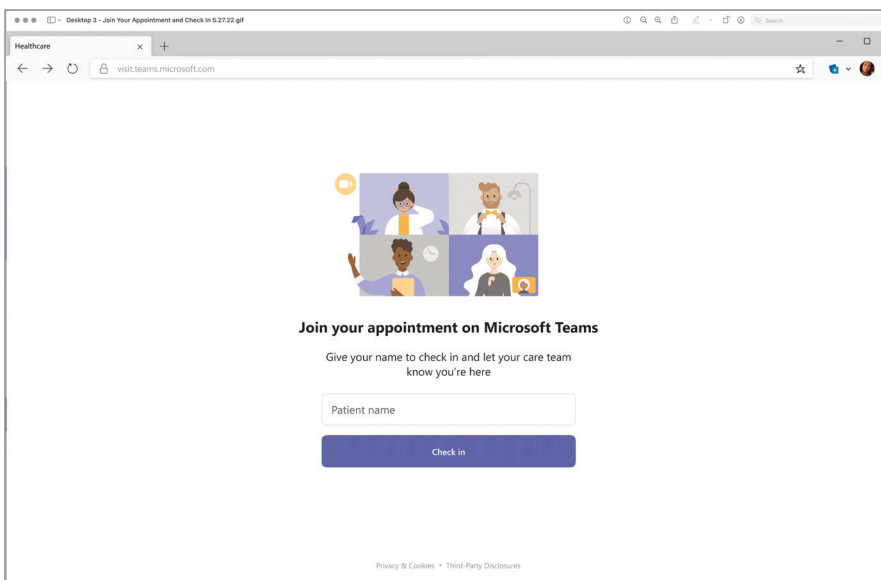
Desktop 3 - Join Your Appointment and Check In 5.27.22.gif

Search

Healthcare

visit.teams.microsoft.com

Join your appointment on Microsoft Teams

Give your name to check in and let your care team know you're here

Patient name

Check in

Privacy & Cookies • Third-Party Disclosures